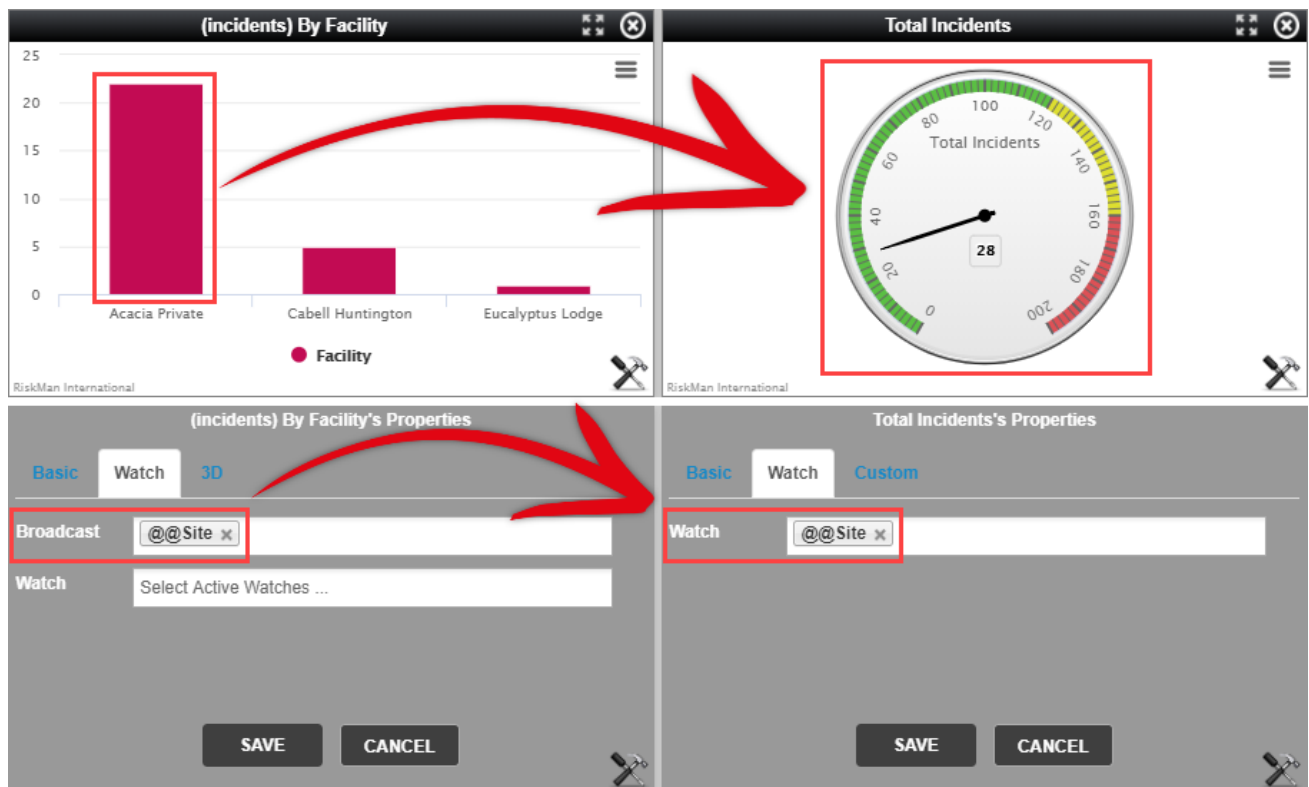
(incidents) By Facility

25
20
15
10
5
0

Acacia Private
Cabell Huntington
Eucalyptus Lodge

Facility

RiskMan International

Total Incidents

Total Incidents
0
20
40
60
80
100
120
140
160
180
200
28

RiskMan International

(incidents) By Facility's Properties

Basic
Watch
3D

Broadcast
@@Site ×
Watch
Select Active Watches ...

SAVE
CANCEL

Total Incidents's Properties

Basic
Watch
Custom

Watch
@@Site ×

SAVE
CANCEL